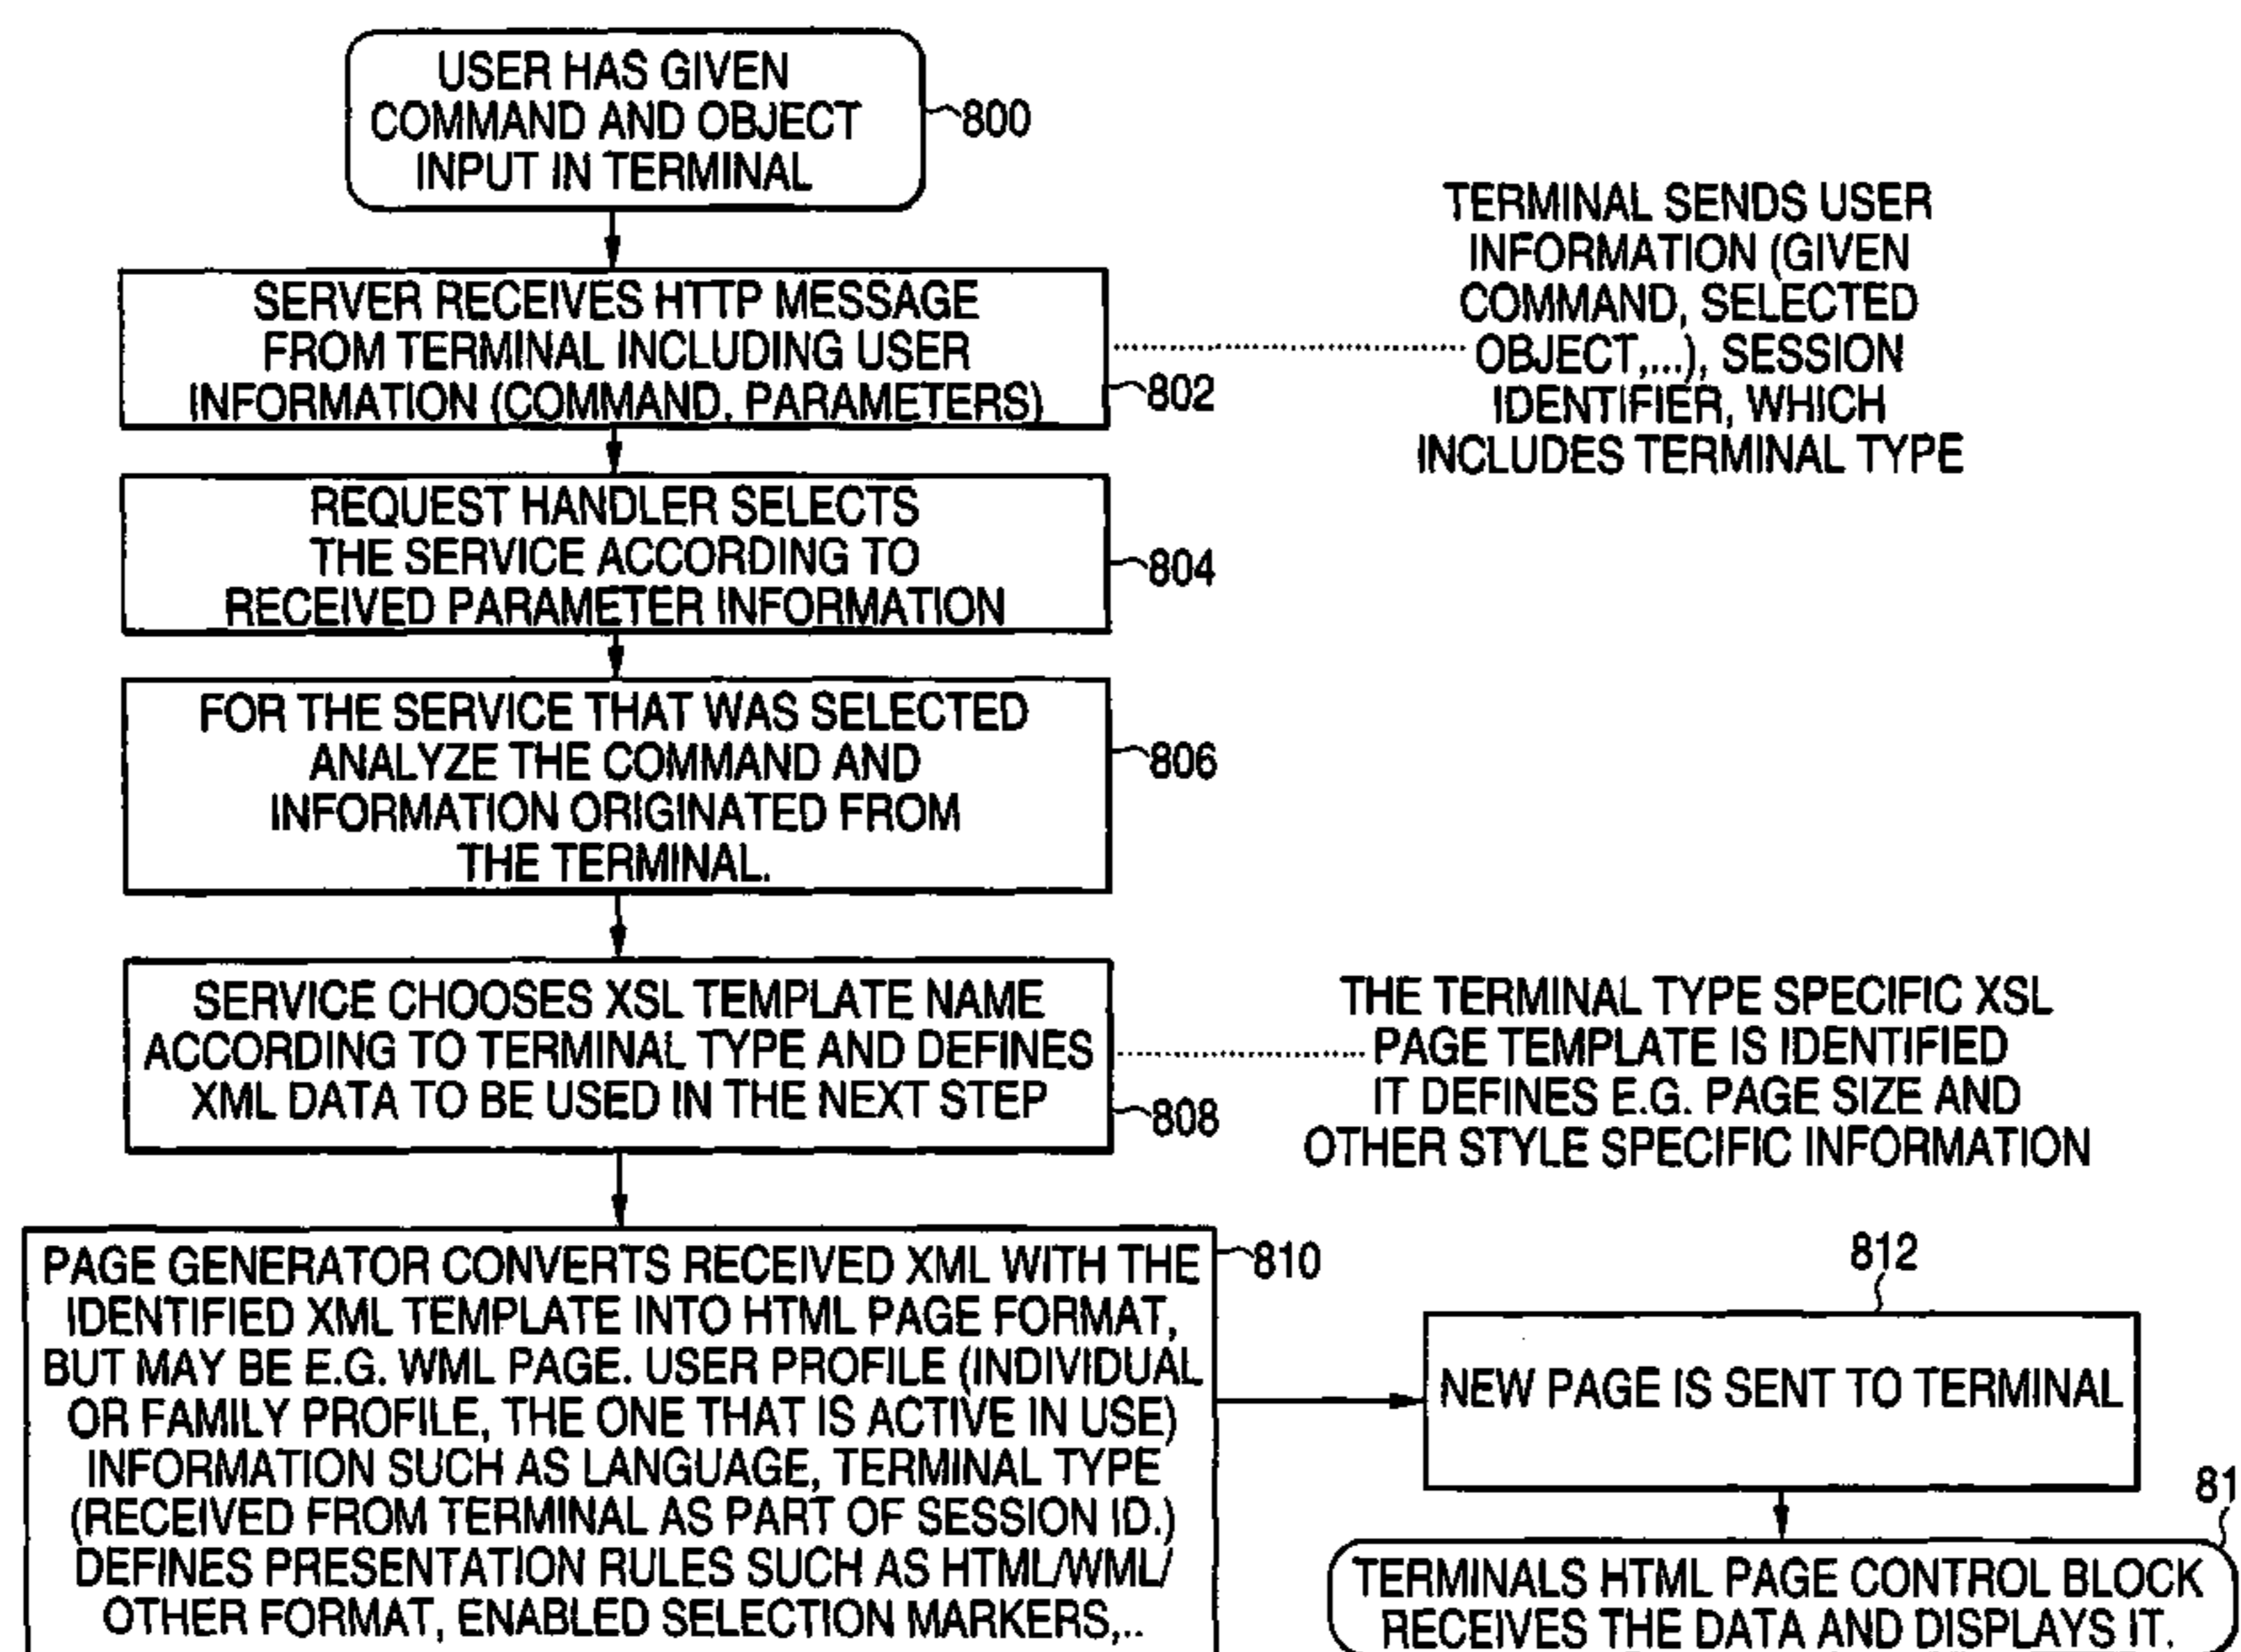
USER HAS GIVEN COMMAND AND OBJECT INPUT IN TERMINAL

800

SERVER RECEIVES HTTP MESSAGE FROM TERMINAL INCLUDING USER INFORMATION (COMMAND, PARAMETERS)

802

TERMINAL SENDS USER INFORMATION (GIVEN COMMAND, SELECTED OBJECT,...), SESSION IDENTIFIER, WHICH INCLUDES TERMINAL TYPE

REQUEST HANDLER SELECTS THE SERVICE ACCORDING TO RECEIVED PARAMETER INFORMATION

804

FOR THE SERVICE THAT WAS SELECTED ANALYZE THE COMMAND AND INFORMATION ORIGINATED FROM THE TERMINAL.

806

SERVICE CHOOSES XSL TEMPLATE NAME ACCORDING TO TERMINAL TYPE AND DEFINES XML DATA TO BE USED IN THE NEXT STEP

808

THE TERMINAL TYPE SPECIFIC XSL PAGE TEMPLATE IS IDENTIFIED IT DEFINES E.G. PAGE SIZE AND OTHER STYLE SPECIFIC INFORMATION

PAGE GENERATOR CONVERTS RECEIVED XML WITH THE IDENTIFIED XML TEMPLATE INTO HTML PAGE FORMAT, BUT MAY BE E.G. WML PAGE. USER PROFILE (INDIVIDUAL OR FAMILY PROFILE, THE ONE THAT IS ACTIVE IN USE) INFORMATION SUCH AS LANGUAGE, TERMINAL TYPE (RECEIVED FROM TERMINAL AS PART OF SESSION ID.) DEFINES PRESENTATION RULES SUCH AS HTML/WML/ OTHER FORMAT, ENABLED SELECTION MARKERS,..

810

812

NEW PAGE IS SENT TO TERMINAL

81

TERMINALS HTML PAGE CONTROL BLOCK RECEIVES THE DATA AND DISPLAYS IT.